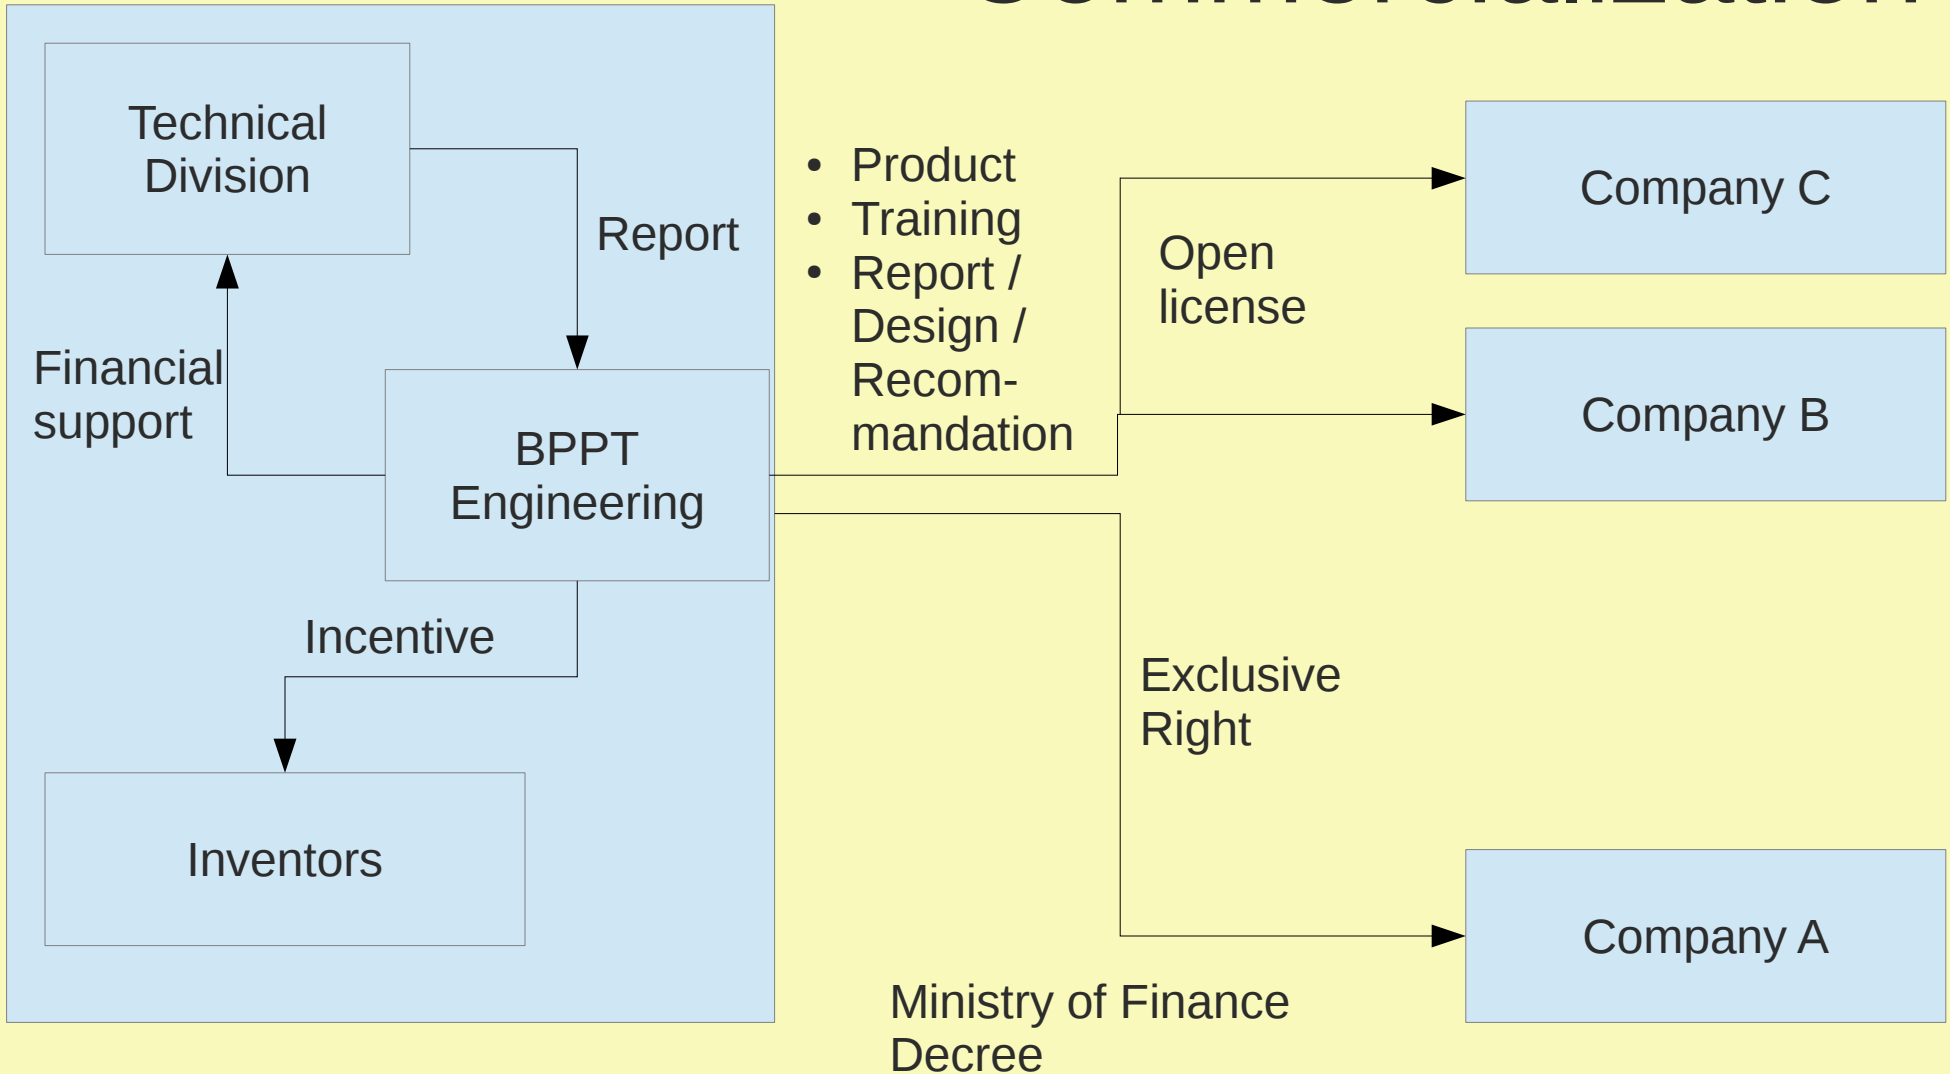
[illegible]

Technical Division

Report

Financial support

BPPT Engineering

Incentive

Inventors

• Product
• Training
• Report / Design / Recommandation

Open license

Exclusive Right

Company C

Company B

Company A

Ministry of Finance Decree